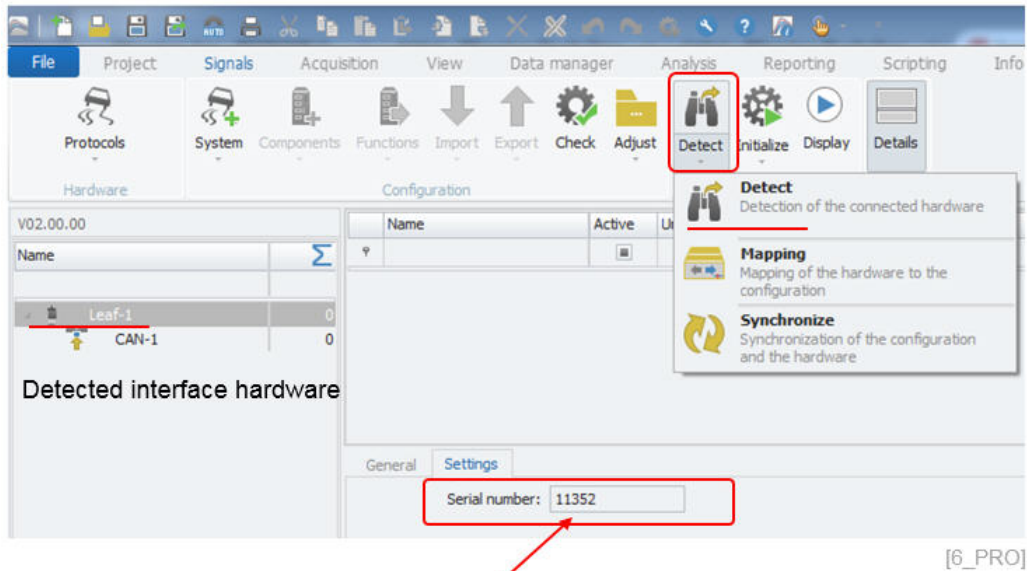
File Project Signals Acquisition View Data manager Analysis Reporting Scripting Info

Protocols
Hardware

System Components Functions Import Export Check Adjust Detect Initialize Display Details
Configuration

Detect
Detection of the connected hardware

Mapping
Mapping of the hardware to the configuration

Synchronize
Synchronization of the configuration and the hardware

V02.00.00

| Name | Σ |
|---|---|
| Leaf-1 | 0 |
| CAN-1 | 0 |

| | Name | Active | U |
|---|---|---|---|

Detected interface hardware

General Settings

Serial number: 11352

[6_PRO]